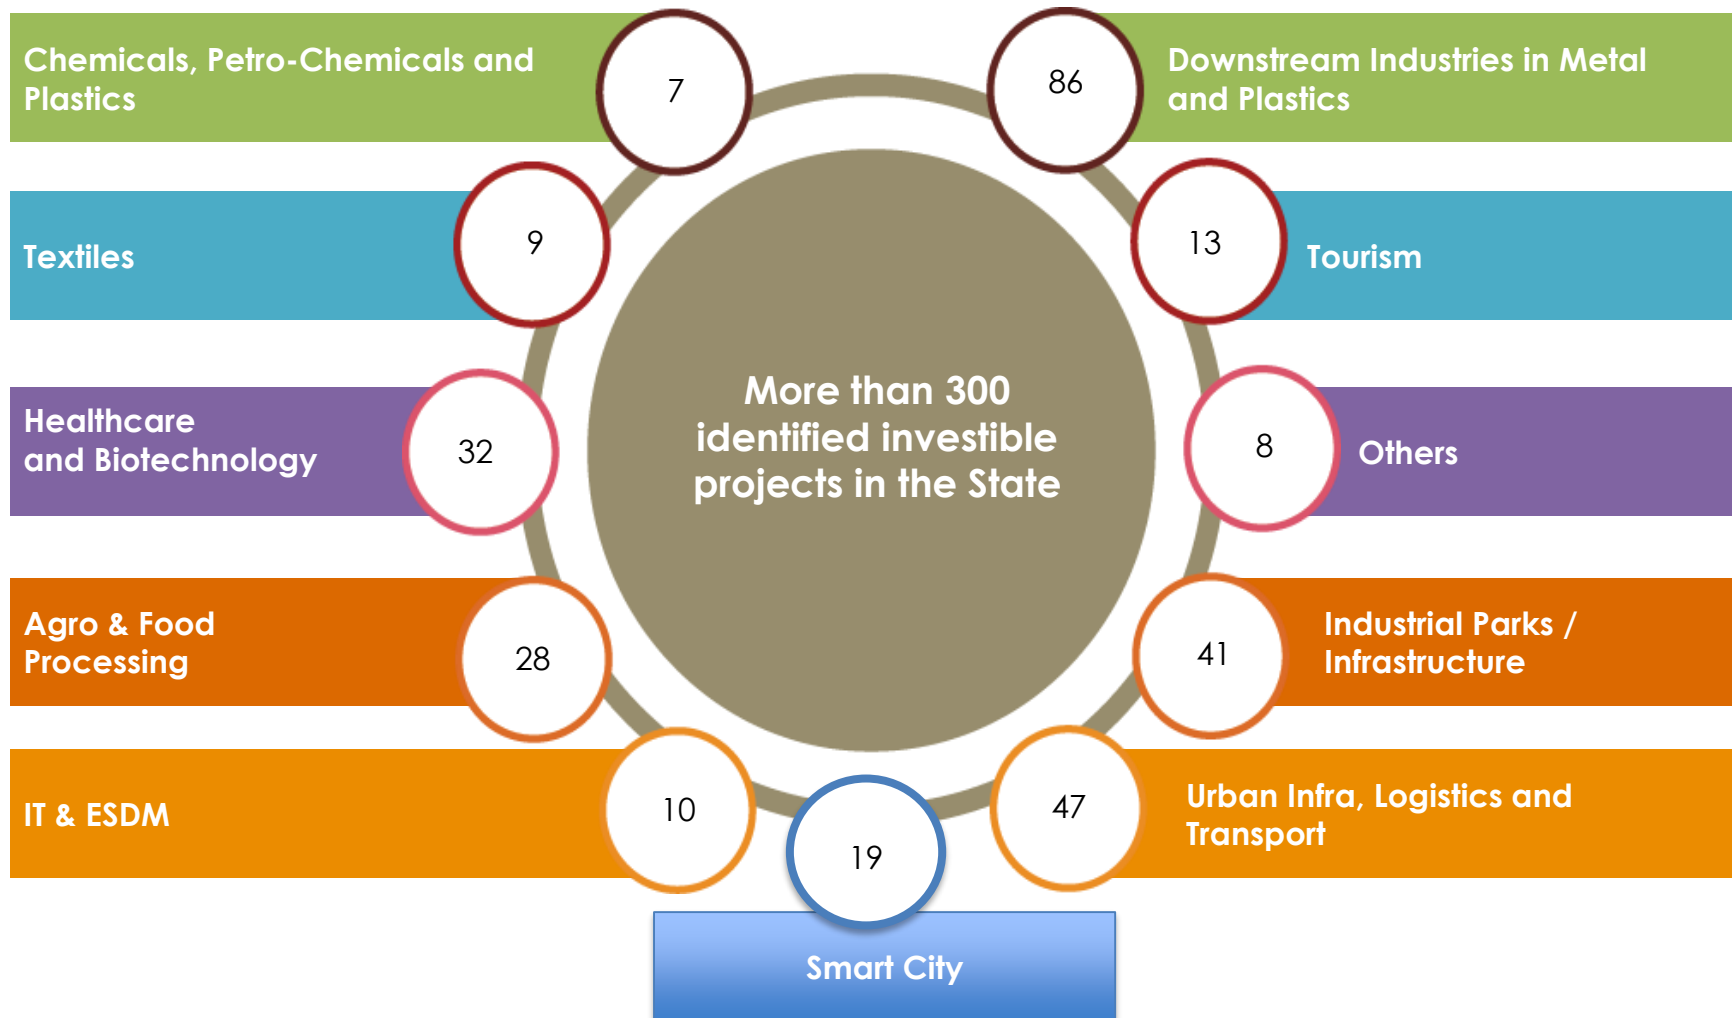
Chemicals, Petro-Chemicals and Plastics

7

86

Downstream Industries in Metal and Plastics

Textiles

9

13

Tourism

More than 300 identified investible projects in the State

Healthcare and Biotechnology

32

8

Others

Agro & Food Processing

28

41

Industrial Parks / Infrastructure

IT & ESDM

10

19

47

Urban Infra, Logistics and Transport

Smart City